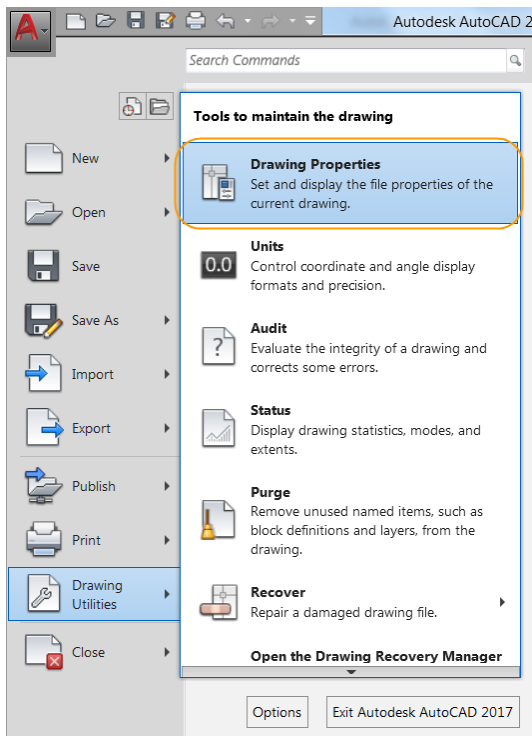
Autodesk AutoCAD 2

Search Commands

Tools to maintain the drawing

New

Open

Save

Save As

Import

Export

Publish

Print

Drawing Utilities

Close

Drawing Properties
Set and display the file properties of the current drawing.

0.0

Units
Control coordinate and angle display formats and precision.

Audit
Evaluate the integrity of a drawing and corrects some errors.

Status
Display drawing statistics, modes, and extents.

Purge
Remove unused named items, such as block definitions and layers, from the drawing.

Recover
Repair a damaged drawing file.

Open the Drawing Recovery Manager

Options

Exit Autodesk AutoCAD 2017